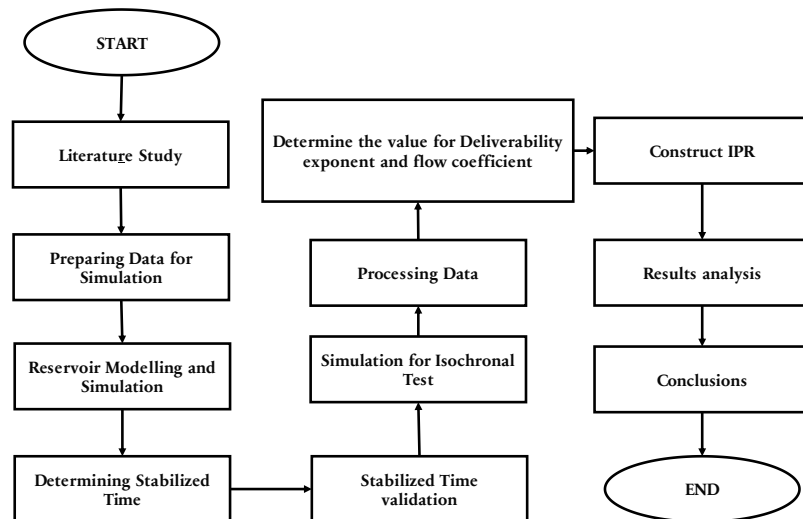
START

Literature Study

Preparing Data for Simulation

Reservoir Modelling and Simulation

Determining Stabilized Time

Stabilized Time validation

Simulation for Isochronal Test

Processing Data

Determine the value for Deliverability exponent and flow coefficient

Construct IPR

Results analysis

Conclusions

END